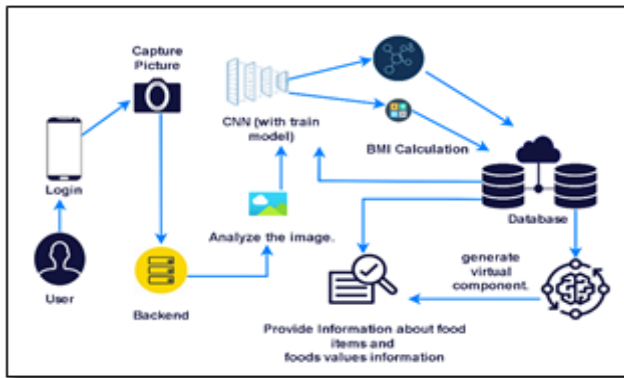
Capture Picture

Login

User

Backend

CNN (with train model)

Analyze the image.

BMI Calculation

Database

generate virtual component.

Provide Information about food items and foods values information